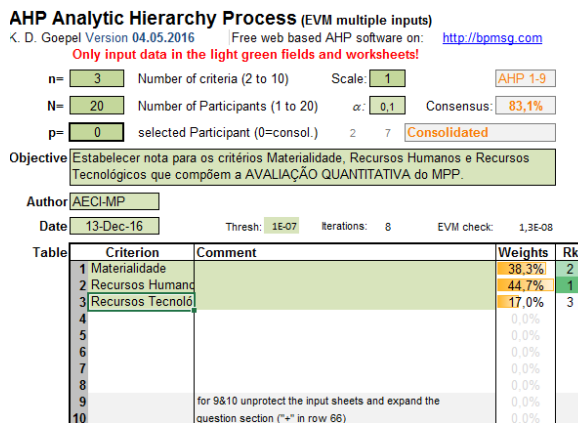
AHP Analytic Hierarchy Process (EVM multiple inputs)
K. D. Goepel Version 04.05.2016 Free web based AHP software on: http://bpmsg.com
Only input data in the light green fields and worksheets!

n= 3 Number of criteria (2 to 10) Scale: 1 AHP 1-9
N= 20 Number of Participants (1 to 20) $\alpha$: 0,1 Consensus: 83,1%
p= 0 selected Participant (0=consol.) 2 7 Consolidated

Objective Estabelecer nota para os critérios Materialidade, Recursos Humanos e Recursos Tecnológicos que compõem a AVALIAÇÃO QUANTITATIVA do MPP.

Author AECI-MP
Date 13-Dec-16 Thresh: 1E-07 Iterations: 8 EVM check: 1,3E-08

Table

| | Criterion | Comment | Weights | Rk |
|---|---|---|---|---|
| 1 | Materialidade | | 38,3% | 2 |
| 2 | Recursos Humano | | 44,7% | 1 |
| 3 | Recursos Tecnoló | | 17,0% | 3 |
| 4 | | | 0,0% | |
| 5 | | | 0,0% | |
| 6 | | | 0,0% | |
| 7 | | | 0,0% | |
| 8 | | | 0,0% | |
| 9 | | for 9&10 unprotect the input sheets and expand the | 0,0% | |
| 10 | | question section ("+" in row 66) | 0,0% | |